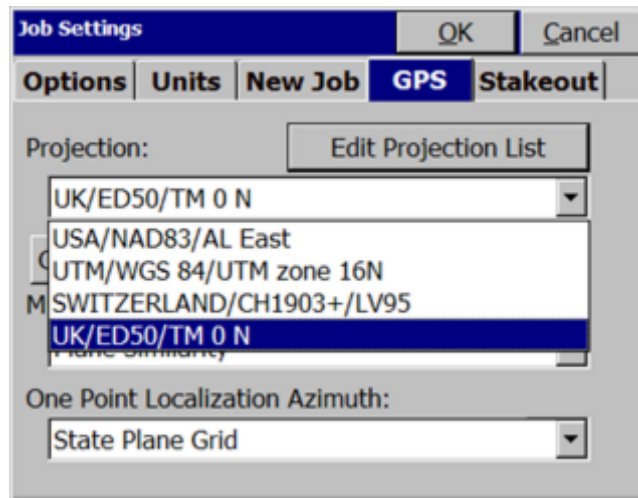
Job Settings
OK
Cancel
Options
Units
New Job
GPS
Stakeout
Projection:
Edit Projection List
UK/ED50/TM 0 N
USA/NAD83/AL East
UTM/WGS 84/UTM zone 16N
SWITZERLAND/CH1903+/LV95
UK/ED50/TM 0 N
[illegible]
M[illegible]
Plane Similar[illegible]
One Point Localization Azimuth:
State Plane Grid